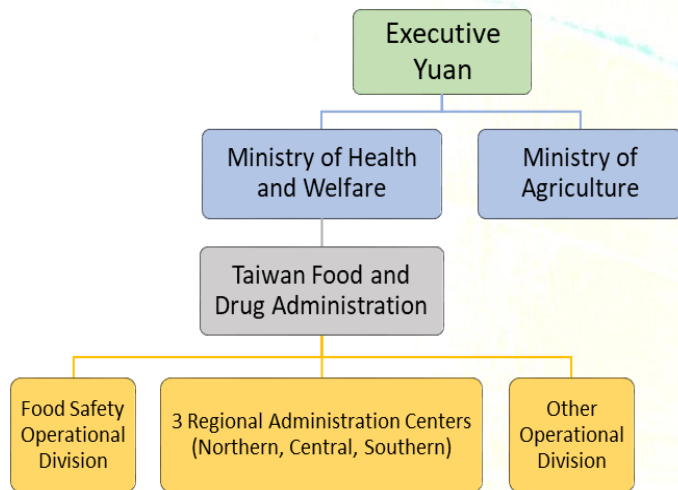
Executive Yuan

Ministry of Health and Welfare

Ministry of Agriculture

Taiwan Food and Drug Administration

Food Safety Operational Division

3 Regional Administration Centers (Northern, Central, Southern)

Other Operational Division